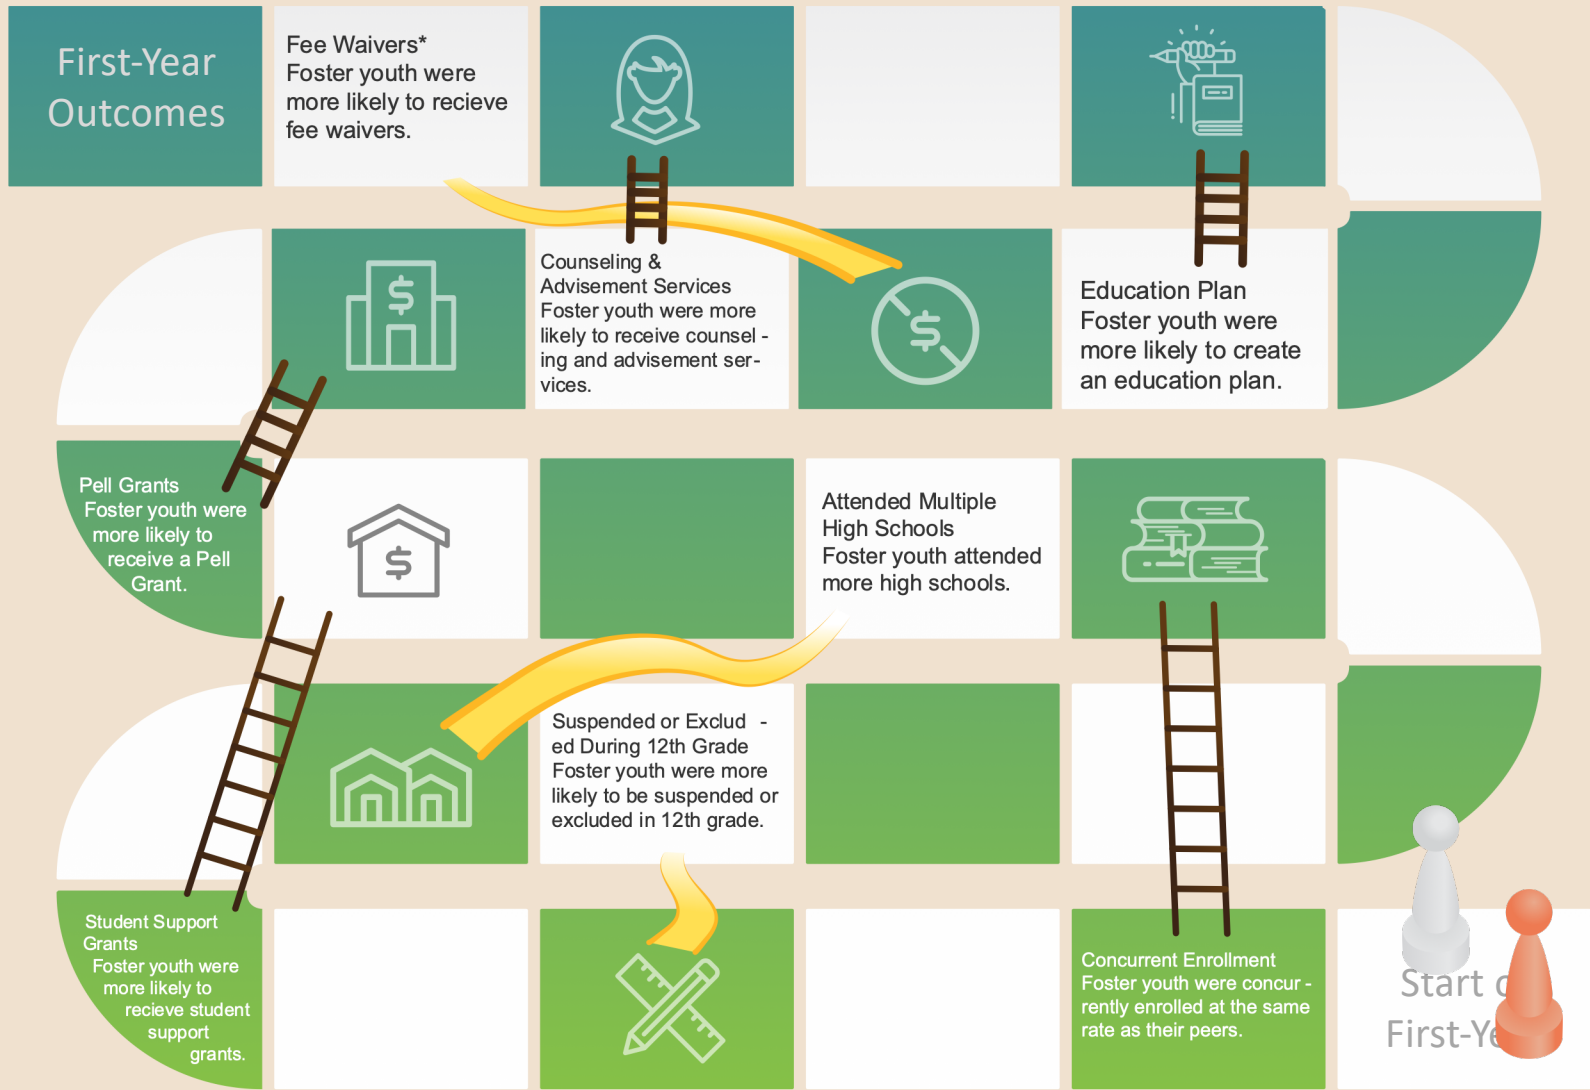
First-Year Outcomes

Fee Waivers*
Foster youth were more likely to recieve fee waivers.

Counseling & Advisement Services
Foster youth were more likely to receive counseling and advisement services.

Education Plan
Foster youth were more likely to create an education plan.

Pell Grants
Foster youth were more likely to receive a Pell Grant.

Attended Multiple High Schools
Foster youth attended more high schools.

Suspended or Excluded During 12th Grade
Foster youth were more likely to be suspended or excluded in 12th grade.

Student Support Grants
Foster youth were more likely to recieve student support grants.

Concurrent Enrollment
Foster youth were concurrently enrolled at the same rate as their peers.

Start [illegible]
First-Ye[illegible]